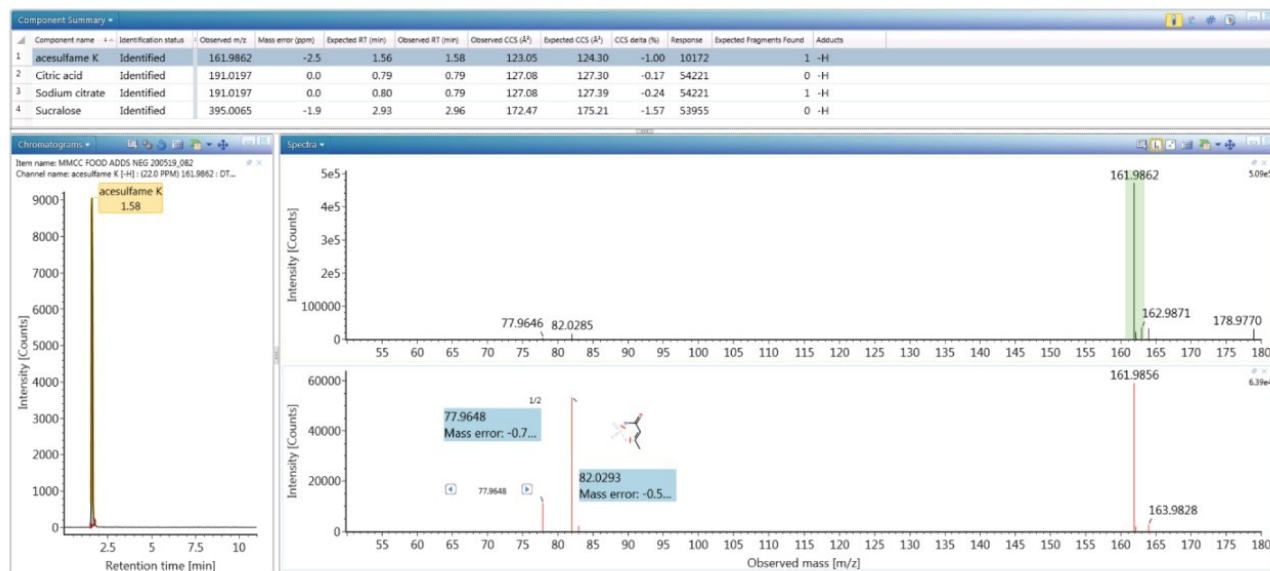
Component Summary ▾

| | Component name | Identification status | Observed m/z | Mass error (ppm) | Expected RT (min) | Observed RT (min) | Observed CCS (Å²) | Expected CCS (Å²) | CCS delta (%) | Response | Expected Fragments Found | Adducts |
|---|---|---|---|---|---|---|---|---|---|---|---|---|
| 1 | acesulfame K | Identified | 161.9862 | -2.5 | 1.56 | 1.58 | 123.05 | 124.30 | -1.00 | 10172 | 1 | -H |
| 2 | Citric acid | Identified | 191.0197 | 0.0 | 0.79 | 0.79 | 127.08 | 127.30 | -0.17 | 54221 | 0 | -H |
| 3 | Sodium citrate | Identified | 191.0197 | 0.0 | 0.80 | 0.79 | 127.08 | 127.39 | -0.24 | 54221 | 1 | -H |
| 4 | Sucralose | Identified | 395.0065 | -1.9 | 2.93 | 2.96 | 172.47 | 175.21 | -1.57 | 53955 | 0 | -H |

Chromatograms ▾

Item name: MMCC FOOD ADDS NEG 200519_082
Channel name: acesulfame K [-H] : (22.0 PPM) 161.9862 : DT...

acesulfame K
1.58

9000
8000
7000
6000
5000
4000
3000
2000
1000
0
Intensity [Counts]
2.5 5 7.5 10
Retention time [min]

Spectra ▾

5e5
4e5
3e5
2e5
100000
0
Intensity [Counts]
161.9862
5.09e5
77.9646 82.0285
162.9871
178.9770
55 60 65 70 75 80 85 90 95 100 105 110 115 120 125 130 135 140 145 150 155 160 165 170 175 180

60000
40000
20000
0
Intensity [Counts]
161.9856
6.39e4
1/2
77.9648
Mass error: -0.7...
82.0293
Mass error: -0.5...
77.9648
163.9828
55 60 65 70 75 80 85 90 95 100 105 110 115 120 125 130 135 140 145 150 155 160 165 170 175 180
Observed mass [m/z]